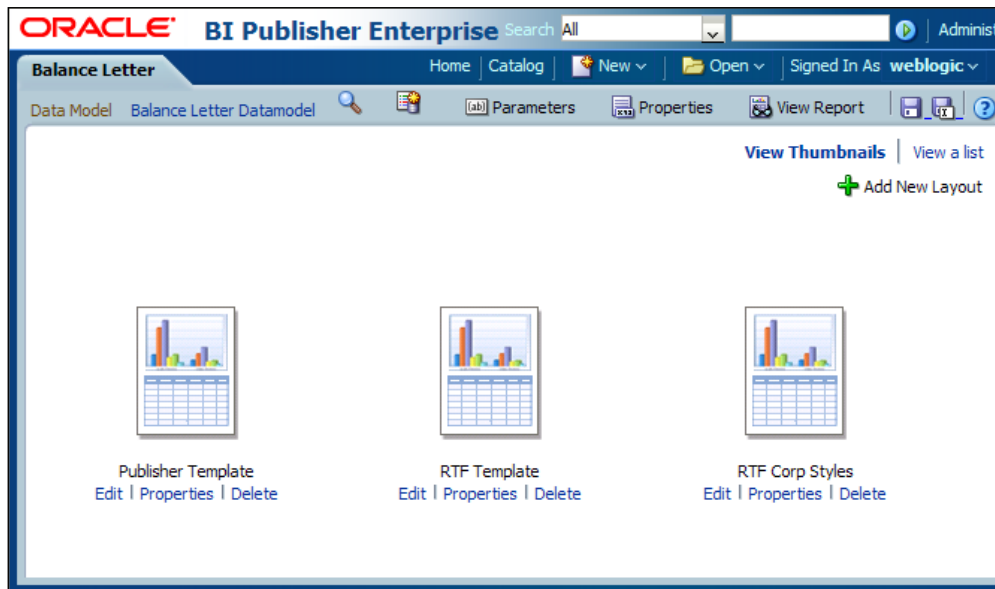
ORACLE BI Publisher Enterprise Search All Administ

Balance Letter

Home | Catalog | New | Open | Signed In As weblogic

Data Model Balance Letter Datamodel Parameters Properties View Report

View Thumbnails | View a list

Add New Layout

Publisher Template
Edit | Properties | Delete

RTF Template
Edit | Properties | Delete

RTF Corp Styles
Edit | Properties | Delete